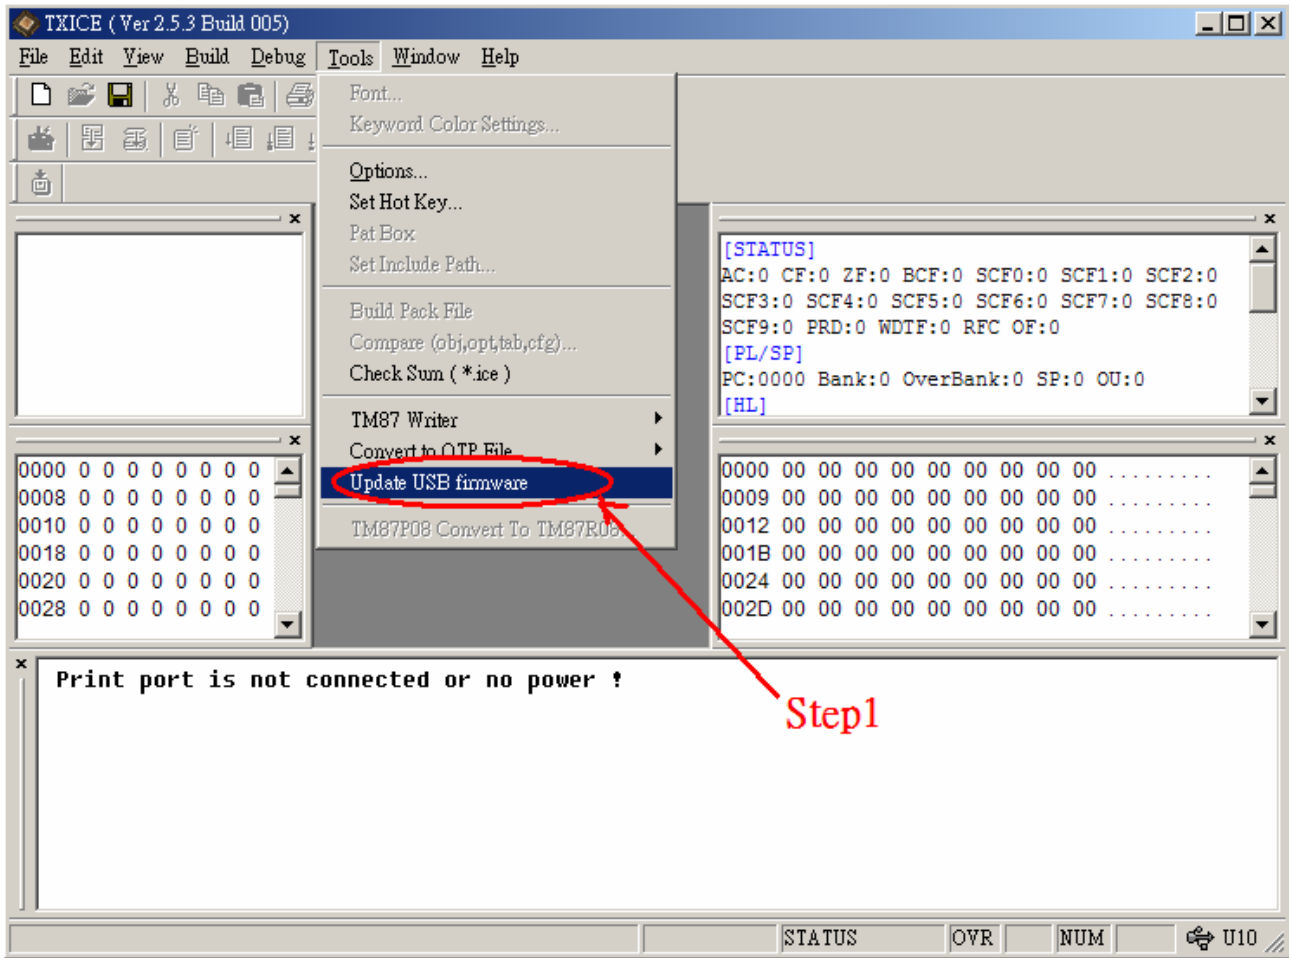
TXICE ( Ver 2.5.3 Build 005)

File Edit View Build Debug Tools Window Help

Font...
Keyword Color Settings...
Options...
Set Hot Key...
Pat Box
Set Include Path...
Build Pack File
Compare (obj,opt,tab,cfg)...
Check Sum ( *.ice )
TM87 Writer
Convert to OTP File
Update USB firmware
TM87P08 Convert To TM87R08

[STATUS]
AC:0 CF:0 ZF:0 BCF:0 SCF0:0 SCF1:0 SCF2:0
SCF3:0 SCF4:0 SCF5:0 SCF6:0 SCF7:0 SCF8:0
SCF9:0 PRD:0 WDTF:0 RFC OF:0
[PL/SP]
PC:0000 Bank:0 OverBank:0 SP:0 OU:0
[HL]

| | | | | | | | | |
|---|---|---|---|---|---|---|---|---|
| 0000 | 0 | 0 | 0 | 0 | 0 | 0 | 0 | 0 |
| 0008 | 0 | 0 | 0 | 0 | 0 | 0 | 0 | 0 |
| 0010 | 0 | 0 | 0 | 0 | 0 | 0 | 0 | 0 |
| 0018 | 0 | 0 | 0 | 0 | 0 | 0 | 0 | 0 |
| 0020 | 0 | 0 | 0 | 0 | 0 | 0 | 0 | 0 |
| 0028 | 0 | 0 | 0 | 0 | 0 | 0 | 0 | 0 |

| | | | | | | | | | | |
|---|---|---|---|---|---|---|---|---|---|---|
| 0000 | 00 | 00 | 00 | 00 | 00 | 00 | 00 | 00 | 00 | ......... |
| 0009 | 00 | 00 | 00 | 00 | 00 | 00 | 00 | 00 | 00 | ......... |
| 0012 | 00 | 00 | 00 | 00 | 00 | 00 | 00 | 00 | 00 | ......... |
| 001B | 00 | 00 | 00 | 00 | 00 | 00 | 00 | 00 | 00 | ......... |
| 0024 | 00 | 00 | 00 | 00 | 00 | 00 | 00 | 00 | 00 | ......... |
| 002D | 00 | 00 | 00 | 00 | 00 | 00 | 00 | 00 | 00 | ......... |

Print port is not connected or no power !

Step1

STATUS OVR NUM U10